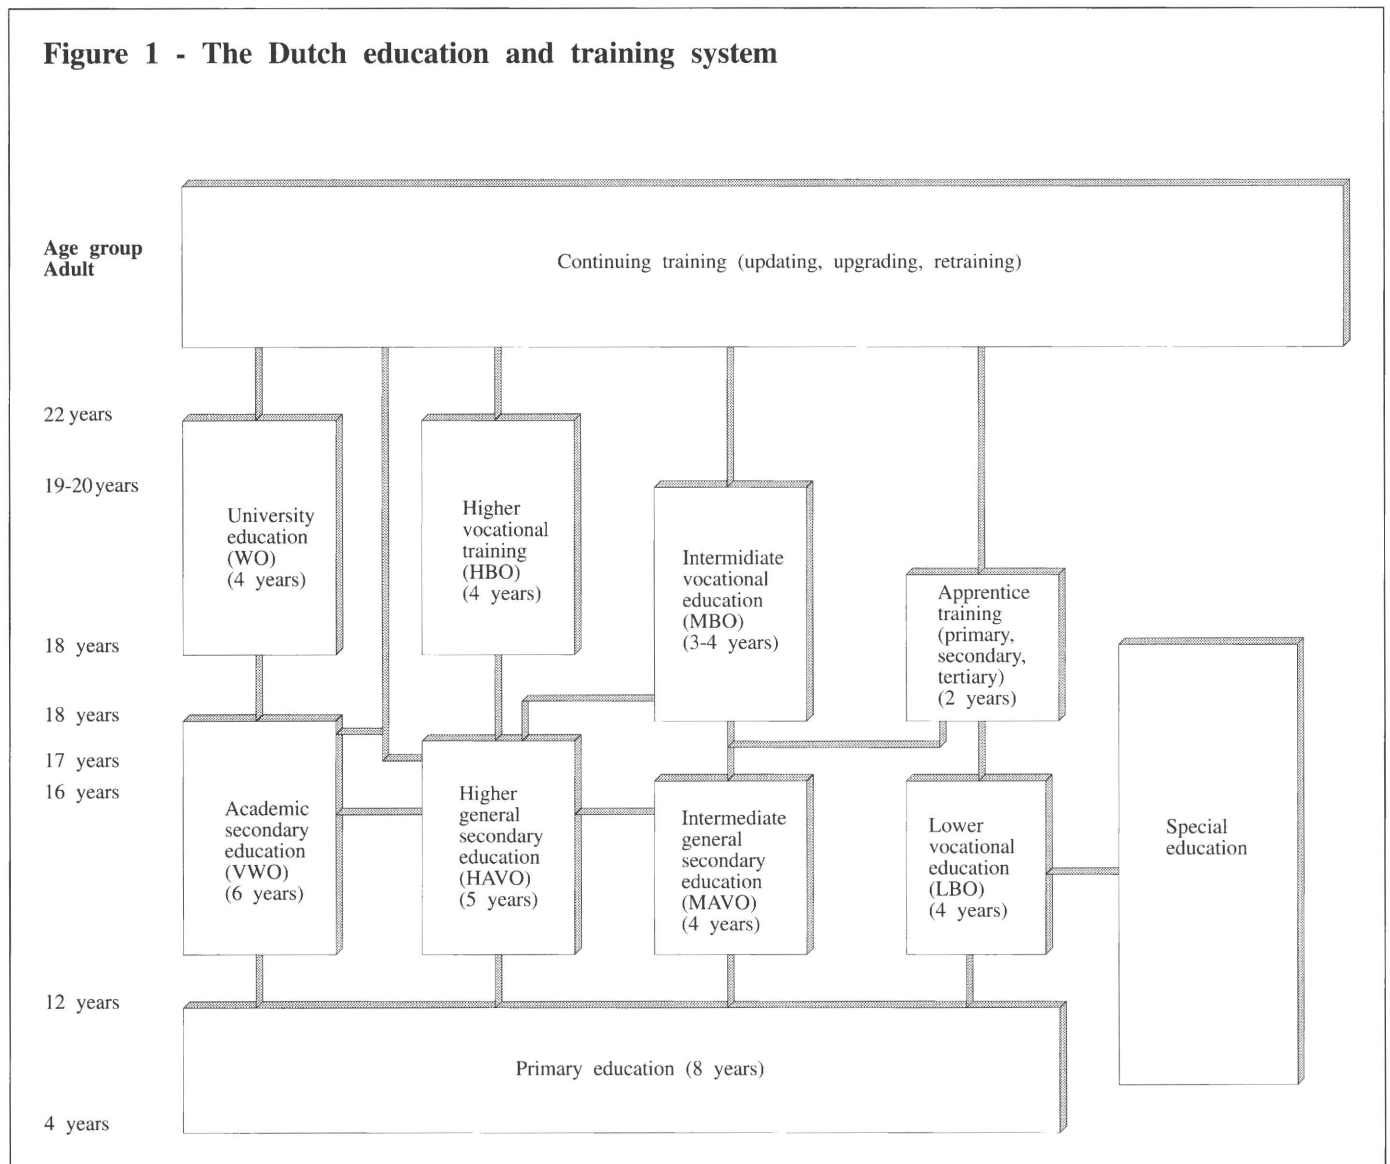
Figure 1 - The Dutch education and training system

Age group
Adult

Continuing training (updating, upgrading, retraining)

22 years

19-20 years

University education (WO) (4 years)

Higher vocational training (HBO) (4 years)

Intermidiate vocational education (MBO) (3-4 years)

Apprentice training (primary, secondary, tertiary) (2 years)

18 years

18 years

17 years

16 years

Academic secondary education (VWO) (6 years)

Higher general secondary education (HAVO) (5 years)

Intermediate general secondary education (MAVO) (4 years)

Lower vocational education (LBO) (4 years)

Special education

12 years

Primary education (8 years)

4 years